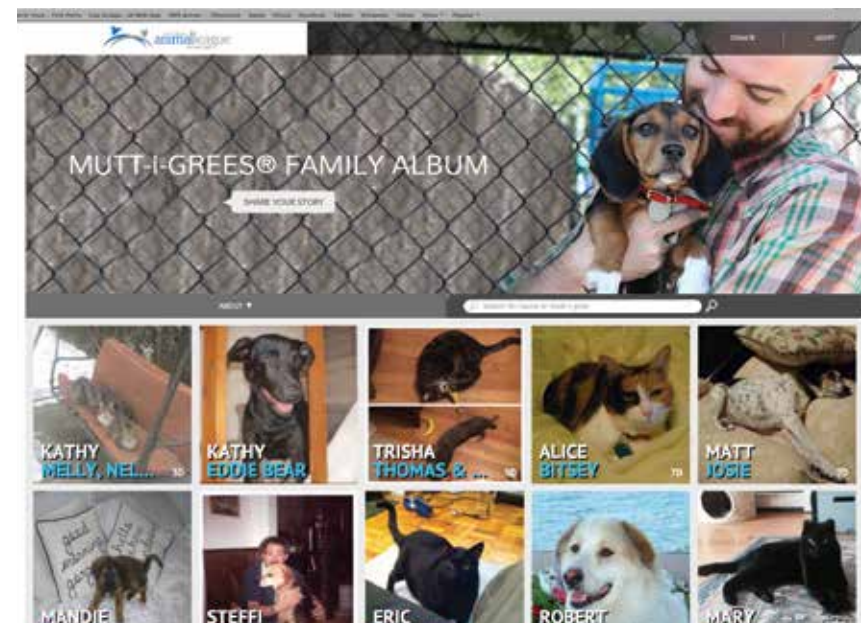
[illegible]

animalleague

DONATE

ADOPT

MUTT-I-GREES® FAMILY ALBUM

SHARE YOUR STORY

ABOUT ▼

Search for cause or mutt's posts

KATHY
MELLY, NEL...
55

KATHY
EDDIE BEAR

TRISHA
THOMAS & ...
50

ALICE
BITSEY
70

MATT
JOSIE

MANDIE

STEFFI

ERIC

ROBERT

MARY